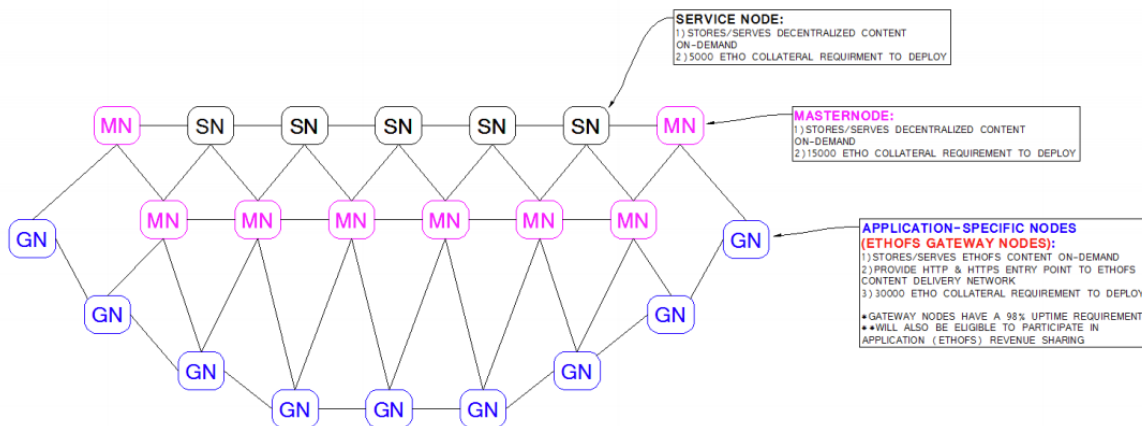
SERVICE NODE:
1) STORES/SERVES DECENTRALIZED CONTENT ON-DEMAND
2) 5000 ETHO COLLATERAL REQUIRMENT TO DEPLOY

MN SN SN SN SN SN MN

MASTERNODE:
1) STORES/SERVES DECENTRALIZED CONTENT ON-DEMAND
2) 15000 ETHO COLLATERAL REQUIREMENT TO DEPLOY

GN MN MN MN MN MN MN GN

APPLICATION-SPECIFIC NODES
(ETHOFS GATEWAY NODES):
1) STORES/SERVES ETHOFS CONTENT ON-DEMAND
2) PROVIDE HTTP & HTTPS ENTRY POINT TO ETHOFS CONTENT DELIVERY NETWORK
3) 30000 ETHO COLLATERAL REQUIREMENT TO DEPLOY

*GATEWAY NODES HAVE A 98% UPTIME REQUIREMENT
**WILL ALSO BE ELIGIBLE TO PARTICIPATE IN APPLICATION (ETHOFS) REVENUE SHARING

GN GN
GN GN
GN GN GN